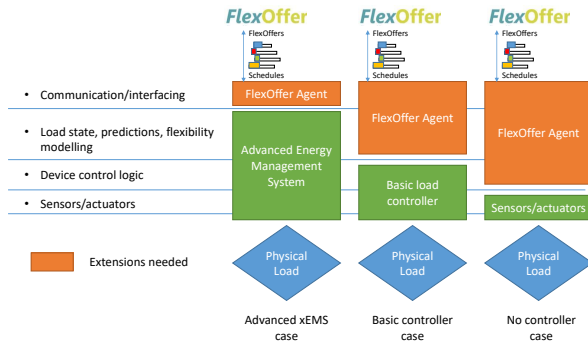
FlexOffer
FlexOffers
Schedules

FlexOffer
FlexOffers
Schedules

FlexOffer
FlexOffers
Schedules

• Communication/interfacing
• Load state, predictions, flexibility modelling
• Device control logic
• Sensors/actuators

FlexOffer Agent
Advanced Energy Management System

FlexOffer Agent
Basic load controller

FlexOffer Agent
Sensors/actuators

Extensions needed

Physical Load
Physical Load
Physical Load

Advanced xEMS case
Basic controller case
No controller case